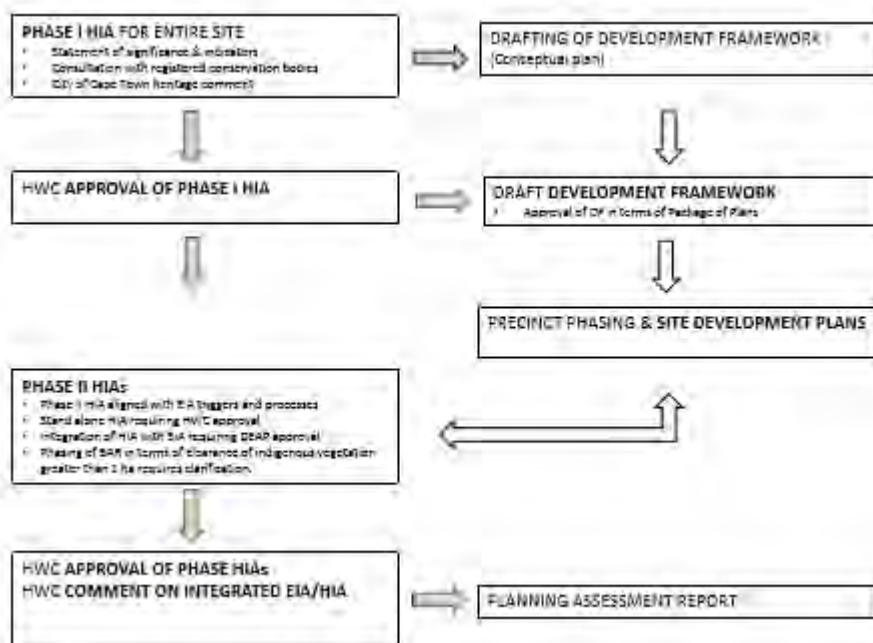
PHASE I HIA FOR ENTIRE SITE
- Statement of significance & mitigation
- Consultation with registered conservation bodies
- City of Cape Town heritage comment

DRAFTING OF DEVELOPMENT FRAMEWORK
(Conceptual plan)

HWC APPROVAL OF PHASE I HIA

DRAFT DEVELOPMENT FRAMEWORK
- Approval of DF in terms of Package of Plans

PRECINCT PHASING & SITE DEVELOPMENT PLANS

PHASE II HIAs
- Phase II HIA aligned with EIA triggers and processes
- Stand alone HIA requiring HWC approval
- Integration of HIA with EIA requiring DEAP approval
- Phasing of BAR in terms of clearance of indigenous vegetation greater than 1 ha requires clarification.

HWC APPROVAL OF PHASE HIAs
HWC COMMENT ON INTEGRATED EIA/HIA

PLANNING ASSESSMENT REPORT